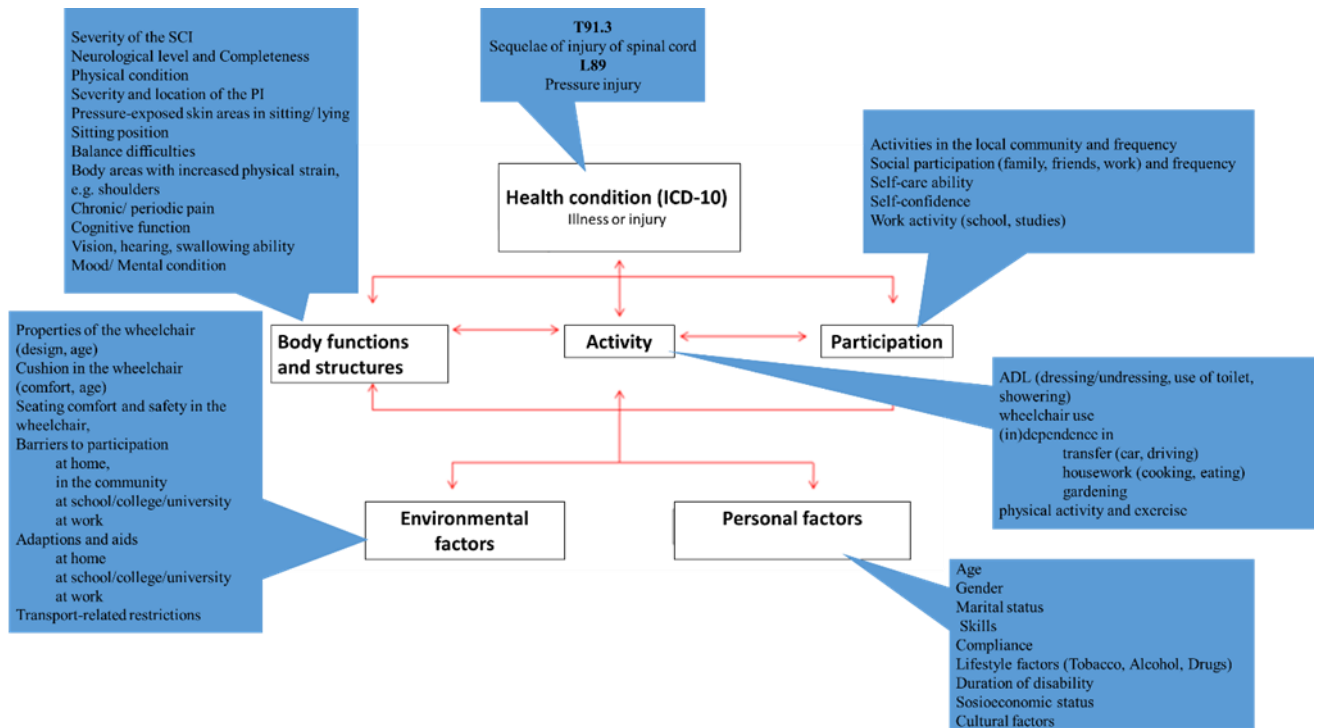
Severity of the SCI
Neurological level and Completeness
Physical condition
Severity and location of the PI
Pressure-exposed skin areas in sitting/ lying
Sitting position
Balance difficulties
Body areas with increased physical strain, e.g. shoulders
Chronic/ periodic pain
Cognitive function
Vision, hearing, swallowing ability
Mood/ Mental condition

T91.3
Sequelae of injury of spinal cord
L89
Pressure injury

Activities in the local community and frequency
Social participation (family, friends, work) and frequency
Self-care ability
Self-confidence
Work activity (school, studies)

Health condition (ICD-10)
Illness or injury

Body functions and structures

Activity

Participation

Properties of the wheelchair (design, age)
Cushion in the wheelchair (comfort, age)
Seating comfort and safety in the wheelchair,
Barriers to participation
at home,
in the community
at school/college/university
at work
Adaptions and aids
at home
at school/college/university
at work
Transport-related restrictions

ADL (dressing/undressing, use of toilet, showering)
wheelchair use
(in)dependence in
transfer (car, driving)
housework (cooking, eating)
gardening
physical activity and exercise

Environmental factors

Personal factors

Age
Gender
Marital status
Skills
Compliance
Lifestyle factors (Tobacco, Alcohol, Drugs)
Duration of disability
Sosioeconomic status
Cultural factors